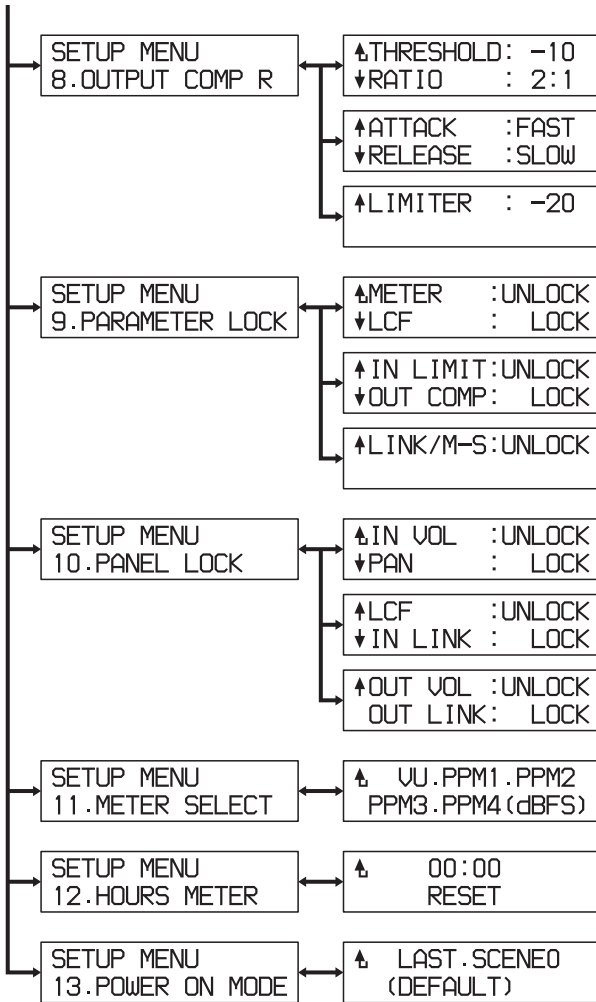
SETUP MENU
8.OUTPUT COMP R

THRESHOLD: −10
RATIO : 2:1

ATTACK :FAST
RELEASE :SLOW

LIMITER : −20

SETUP MENU
9.PARAMETER LOCK

METER :UNLOCK
LCF : LOCK

IN LIMIT:UNLOCK
OUT COMP: LOCK

LINK/M-S:UNLOCK

SETUP MENU
10.PANEL LOCK

IN VOL :UNLOCK
PAN : LOCK

LCF :UNLOCK
IN LINK : LOCK

OUT VOL :UNLOCK
OUT LINK: LOCK

SETUP MENU
11.METER SELECT

VU.PPM1.PPM2
PPM3.PPM4(dBFS)

SETUP MENU
12.HOURS METER

00:00
RESET

SETUP MENU
13.POWER ON MODE

LAST.SCENE0
(DEFAULT)